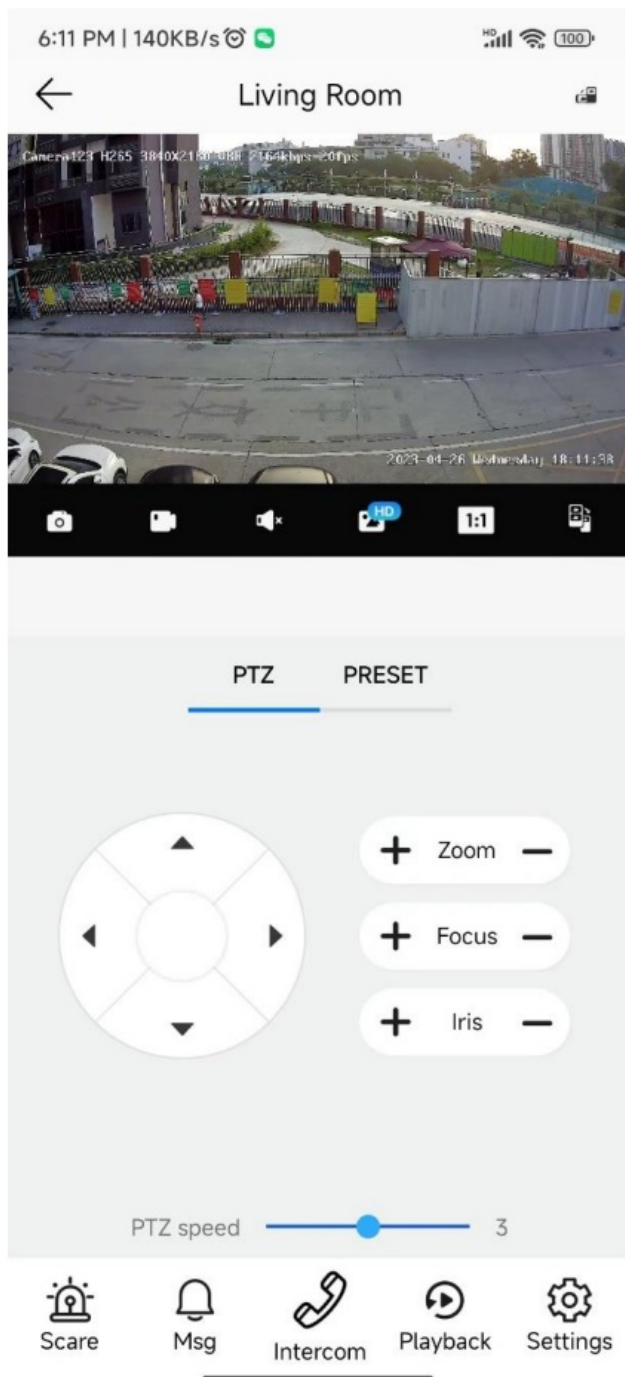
6:11 PM | 140KB/s

100

Living Room

Camera123 H265 3840X2160 VBR 2164kbps 20fps

2023-04-26 Wednesday 18:11:38

HD

1:1

PTZ PRESET

+ Zoom —

+ Focus —

+ Iris —

PTZ speed 3

Scare Msg Intercom Playback Settings